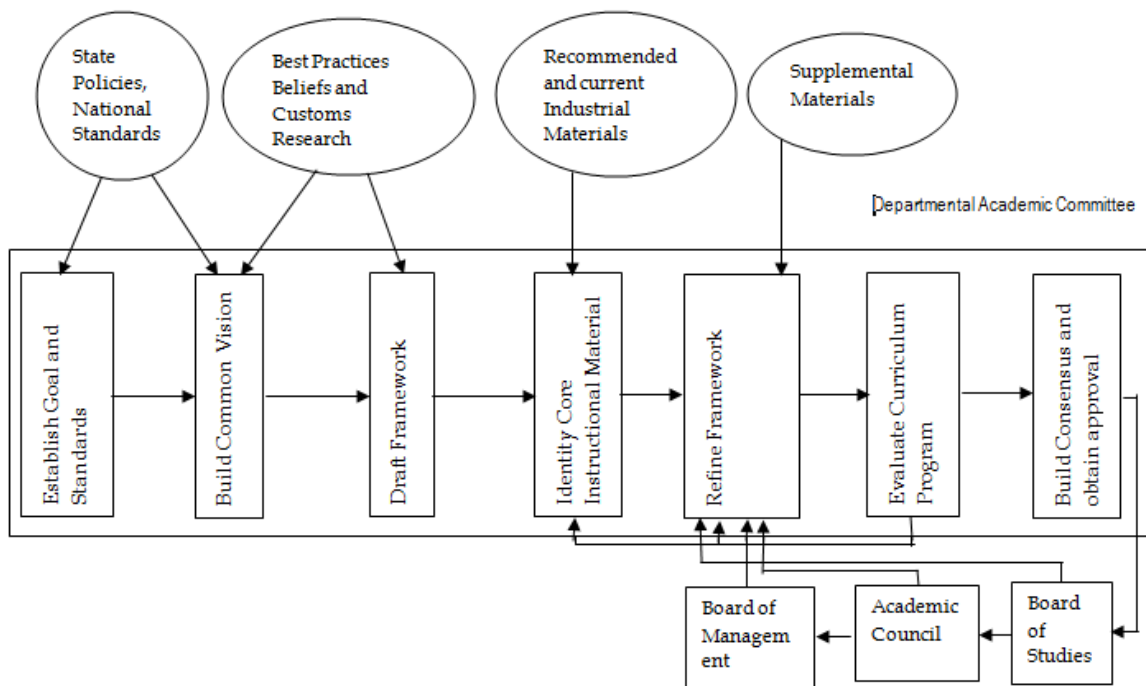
State Policies, National Standards

Best Practices Beliefs and Customs Research

Recommended and current Industrial Materials

Supplemental Materials

Departmental Academic Committee

Establish Goal and Standards

Build Common Vision

Draft Framework

Identity Core Instructional Material

Refine Framework

Evaluate Curriculum Program

Build Consensus and obtain approval

Board of Management

Academic Council

Board of Studies